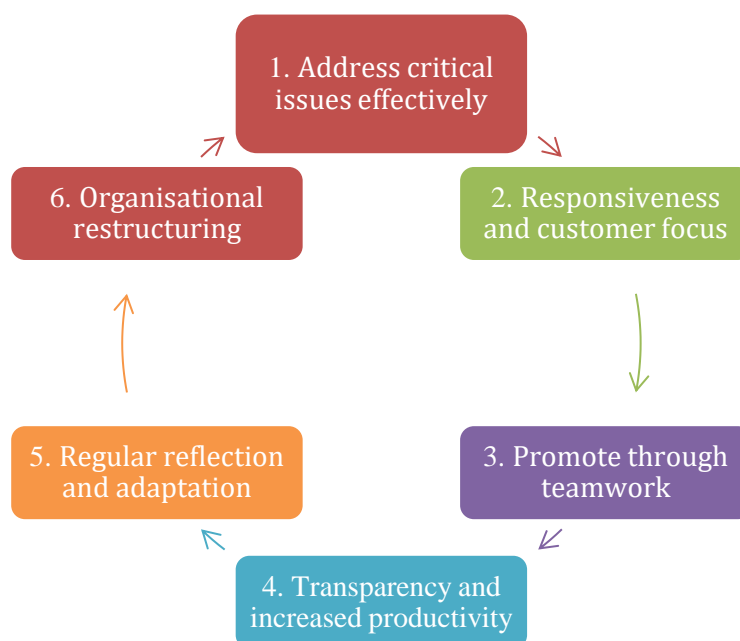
1. Address critical issues effectively

2. Responsiveness and customer focus

3. Promote through teamwork

4. Transparency and increased productivity

5. Regular reflection and adaptation

6. Organisational restructuring